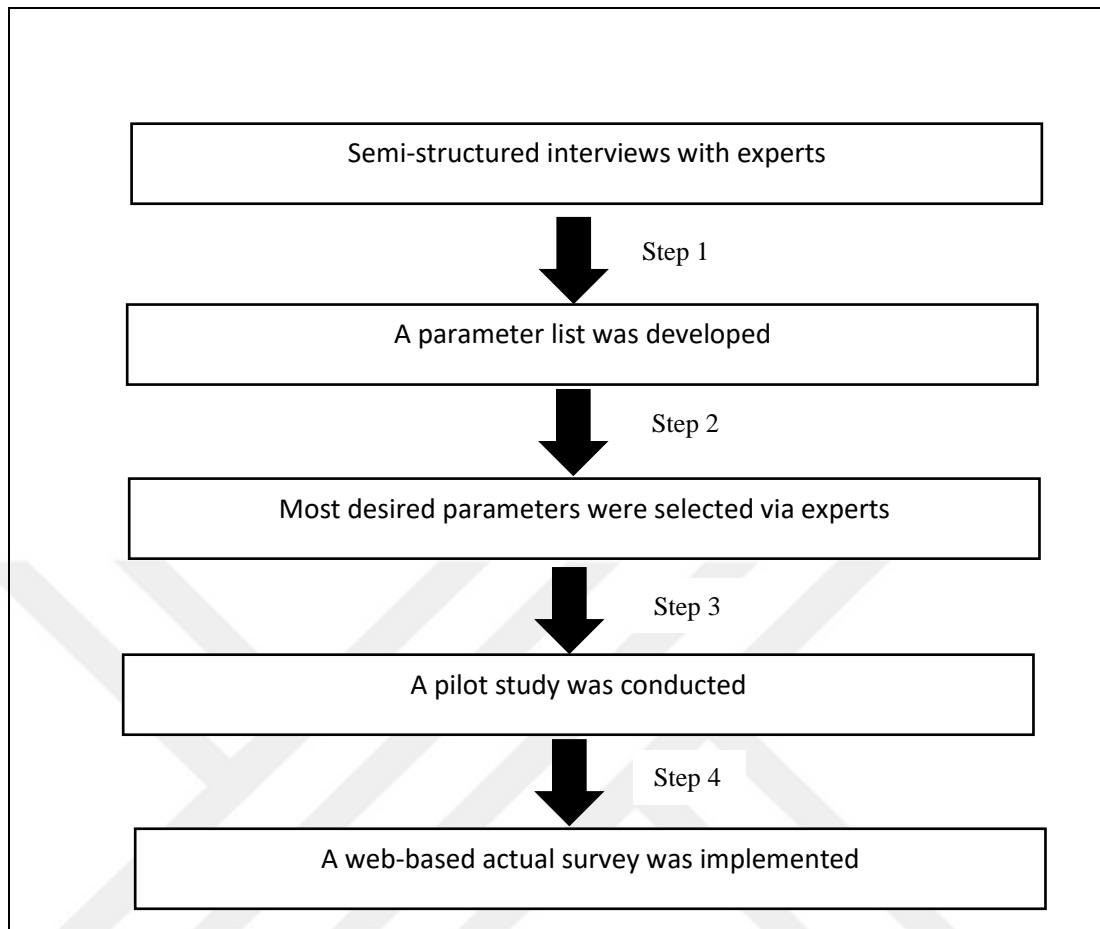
Semi-structured interviews with experts

Step 1

A parameter list was developed

Step 2

Most desired parameters were selected via experts

Step 3

A pilot study was conducted

Step 4

A web-based actual survey was implemented